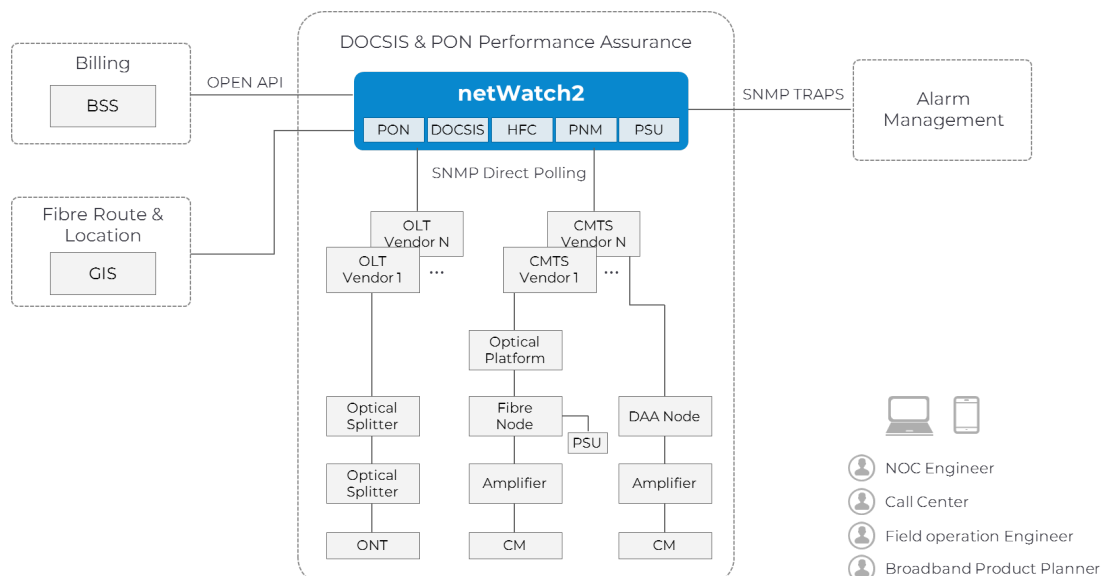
DOCSIS & PON Performance Assurance

Billing

BSS

OPEN API

netWatch2

PON DOCSIS HFC PNM PSU

SNMP TRAPS

Alarm Management

SNMP Direct Polling

Fibre Route & Location

GIS

OLT Vendor N

OLT Vendor 1

...

CMTS Vendor N

CMTS Vendor 1

...

Optical Platform

Optical Splitter

Fibre Node

PSU

DAA Node

Optical Splitter

Amplifier

Amplifier

ONT

CM

CM

NOC Engineer

Call Center

Field operation Engineer

Broadband Product Planner